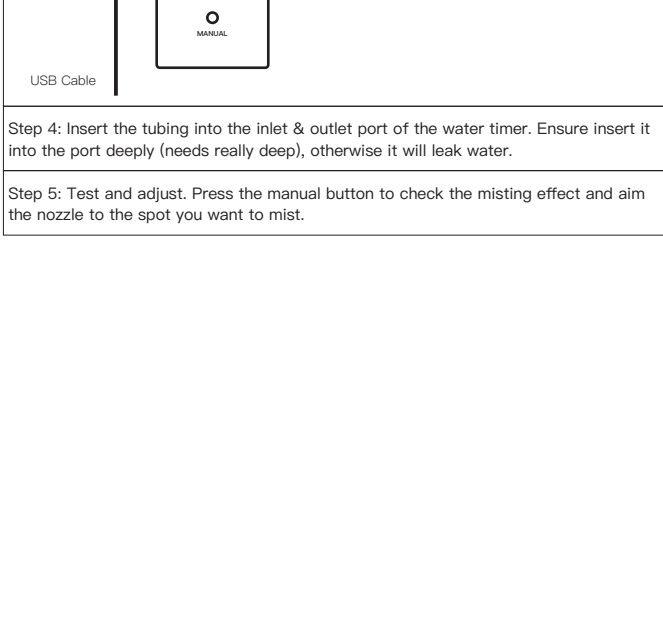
MANUAL

USB Cable

Step 4: Insert the tubing into the inlet & outlet port of the water timer. Ensure insert it into the port deeply (needs really deep), otherwise it will leak water.

Step 5: Test and adjust. Press the manual button to check the misting effect and aim the nozzle to the spot you want to mist.